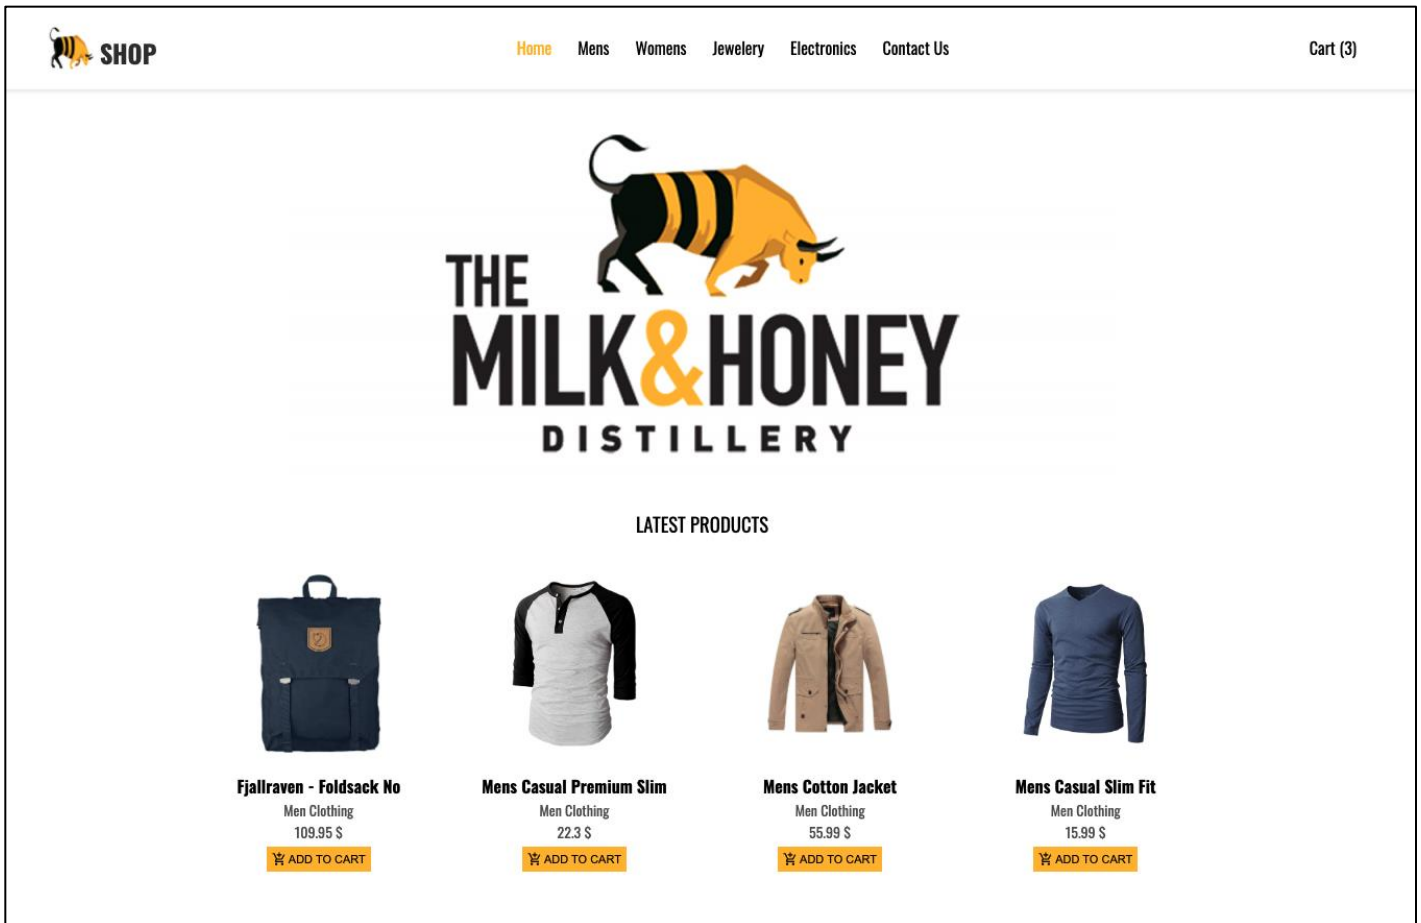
SHOP

Home Mens Womens Jewelery Electronics Contact Us

Cart (3)

THE MILK&HONEY DISTILLERY

LATEST PRODUCTS

Fjallraven - Foldsack No
Men Clothing
109.95 $
ADD TO CART

Mens Casual Premium Slim
Men Clothing
22.3 $
ADD TO CART

Mens Cotton Jacket
Men Clothing
55.99 $
ADD TO CART

Mens Casual Slim Fit
Men Clothing
15.99 $
ADD TO CART